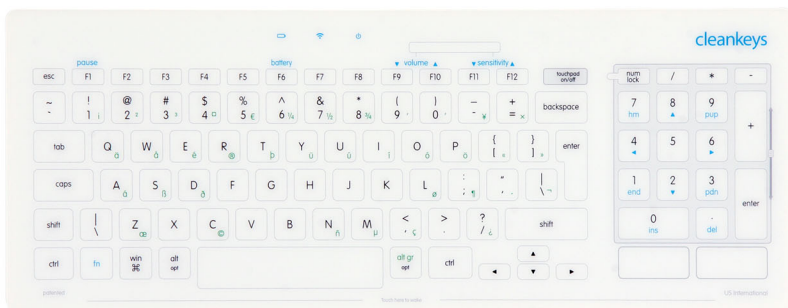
cleankeys

pause
battery
▼ volume ▲
▼ sensitivity ▲

esc F1 F2 F3 F4 F5 F6 F7 F8 F9 F10 F11 F12 touchpad on/off

num lock / * -

~ ` ! 1 ¡ @ 2 ² # 3 ³ $ 4 ¤ % 5 € ^ 6 ¼ & 7 ½ * 8 ¾ ( 9 ' ) 0 ' _ - ¥ + = × backspace

7 hm 8 ▲ 9 pup +

tab Q ä W å E é R ® T þ Y ü U ú I í O ó P ö { [ « } ] » enter

4 ◄ 5 6 ►

caps A á S ß D ð F G H J K L ø : ; ¶ " ' ´ | \ ¬

1 end 2 ▼ 3 pdn enter

shift | \ Z æ X C © V B N ñ M µ < , ç > . ? / ¿ shift

0 ins . del

ctrl fn win ⌘ alt opt alt gr opt ctrl ▲ ◄ ▼ ►

patented
touch here to wake
US International